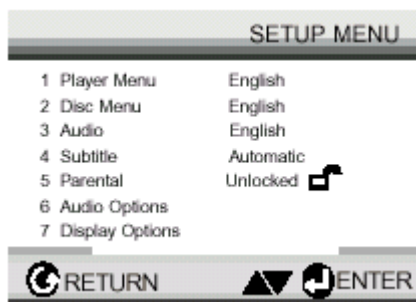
SETUP MENU

| | |
|---|---|
| 1 Player Menu | English |
| 2 Disc Menu | English |
| 3 Audio | English |
| 4 Subtitle | Automatic |
| 5 Parental | Unlocked |
| 6 Audio Options | |
| 7 Display Options | |

RETURN ENTER